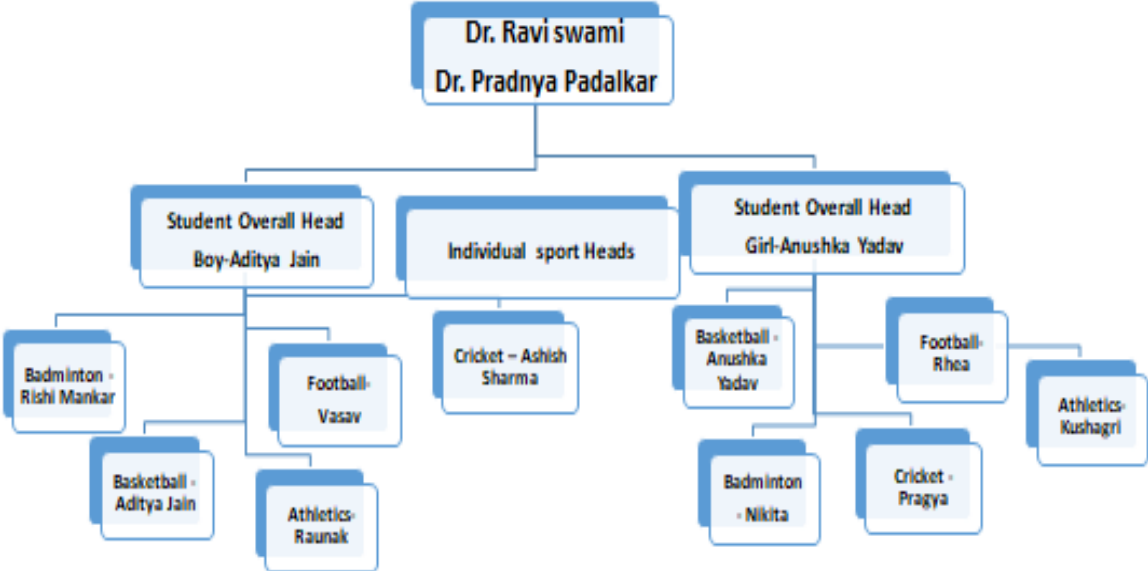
Dr. Ravi swami
Dr. Pradnya Padalkar

Student Overall Head
Boy-Aditya Jain

Individual sport Heads

Student Overall Head
Girl-Anushka Yadav

Badminton - Rishi Mankar

Football-Vasav

Basketball - Aditya Jain

Athletics-Raunak

Cricket – Ashish Sharma

Basketball - Anushka Yadav

Football-Rhea

Athletics-Kushagri

Badminton - Nikita

Cricket - Pragya